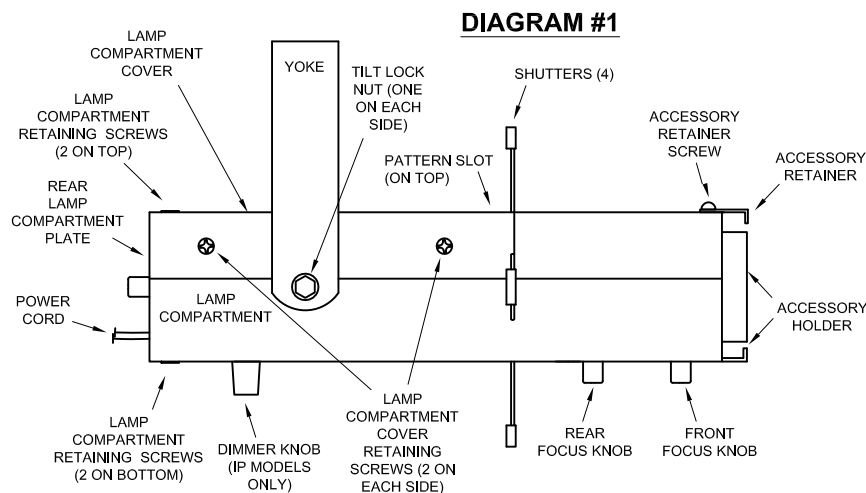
DIAGRAM #1

LAMP COMPARTMENT COVER

YOKE

TILT LOCK NUT (ONE ON EACH SIDE)

SHUTTERS (4)

ACCESSORY RETAINER SCREW

ACCESSORY RETAINER

LAMP COMPARTMENT RETAINING SCREWS (2 ON TOP)

PATTERN SLOT (ON TOP)

REAR LAMP COMPARTMENT PLATE

POWER CORD

LAMP COMPARTMENT

ACCESSORY HOLDER

LAMP COMPARTMENT RETAINING SCREWS (2 ON BOTTOM)

DIMMER KNOB (IP MODELS ONLY)

LAMP COMPARTMENT COVER RETAINING SCREWS (2 ON EACH SIDE)

REAR FOCUS KNOB

FRONT FOCUS KNOB